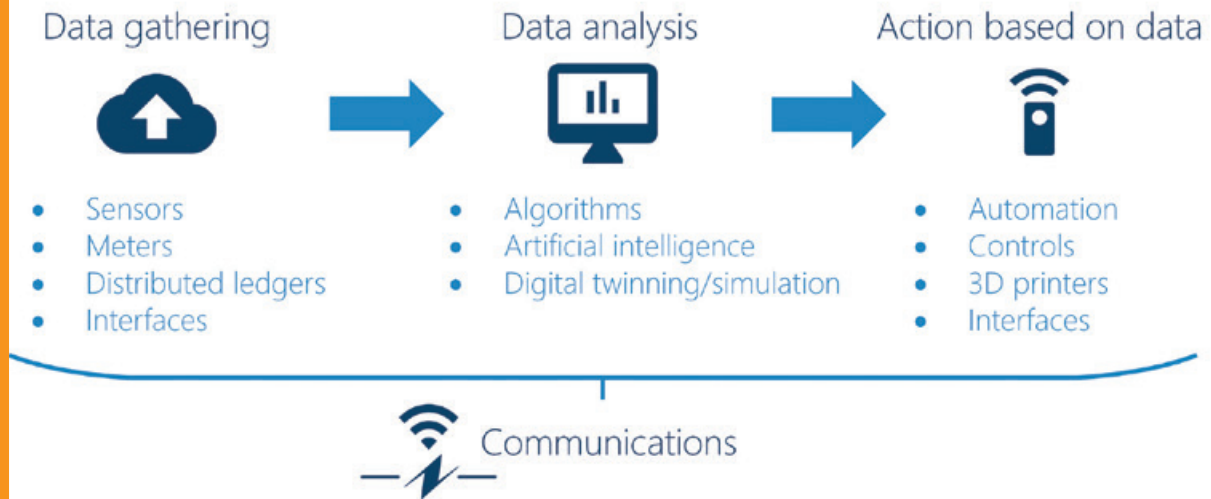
Data gathering

- Sensors
- Meters
- Distributed ledgers
- Interfaces

Data analysis

- Algorithms
- Artificial intelligence
- Digital twinning/simulation

Action based on data

- Automation
- Controls
- 3D printers
- Interfaces

Communications